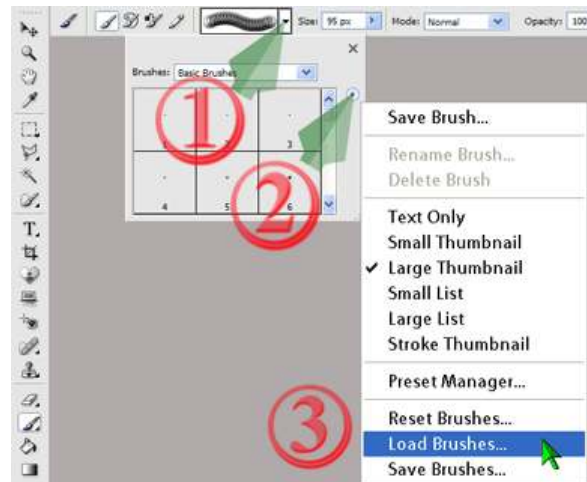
Size: 95 px Mode: Normal Opacity: 100

Brushes: Basic Brushes

1
3
4
5
6

①
②
③

Save Brush...
Rename Brush...
Delete Brush
Text Only
Small Thumbnail
✔ Large Thumbnail
Small List
Large List
Stroke Thumbnail
Preset Manager...
Reset Brushes...
Load Brushes...
Save Brushes...